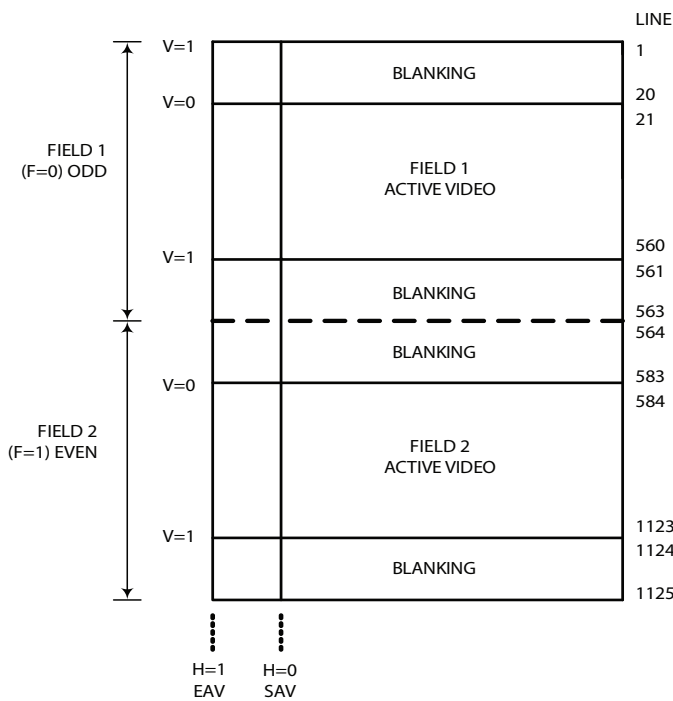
LINE

V=1
BLANKING
1
V=0
20
21

FIELD 1
(F=0) ODD

FIELD 1
ACTIVE VIDEO

V=1
560
561
BLANKING
563
564
BLANKING
V=0
583
584

FIELD 2
(F=1) EVEN

FIELD 2
ACTIVE VIDEO

V=1
1123
1124
BLANKING
1125

H=1
EAV

H=0
SAV